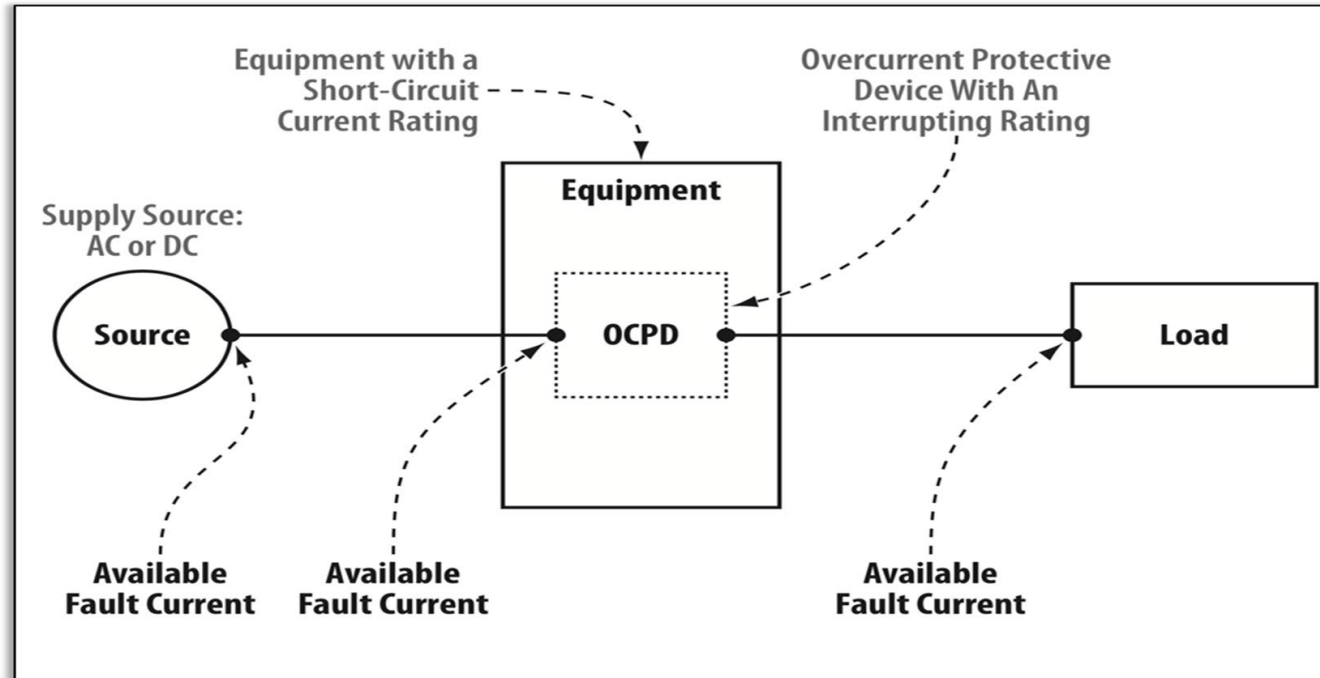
Equipment with a Short-Circuit Current Rating

Overcurrent Protective Device With An Interrupting Rating

Equipment

Supply Source: AC or DC

Source

OCPD

Load

Available Fault Current

Available Fault Current

Available Fault Current